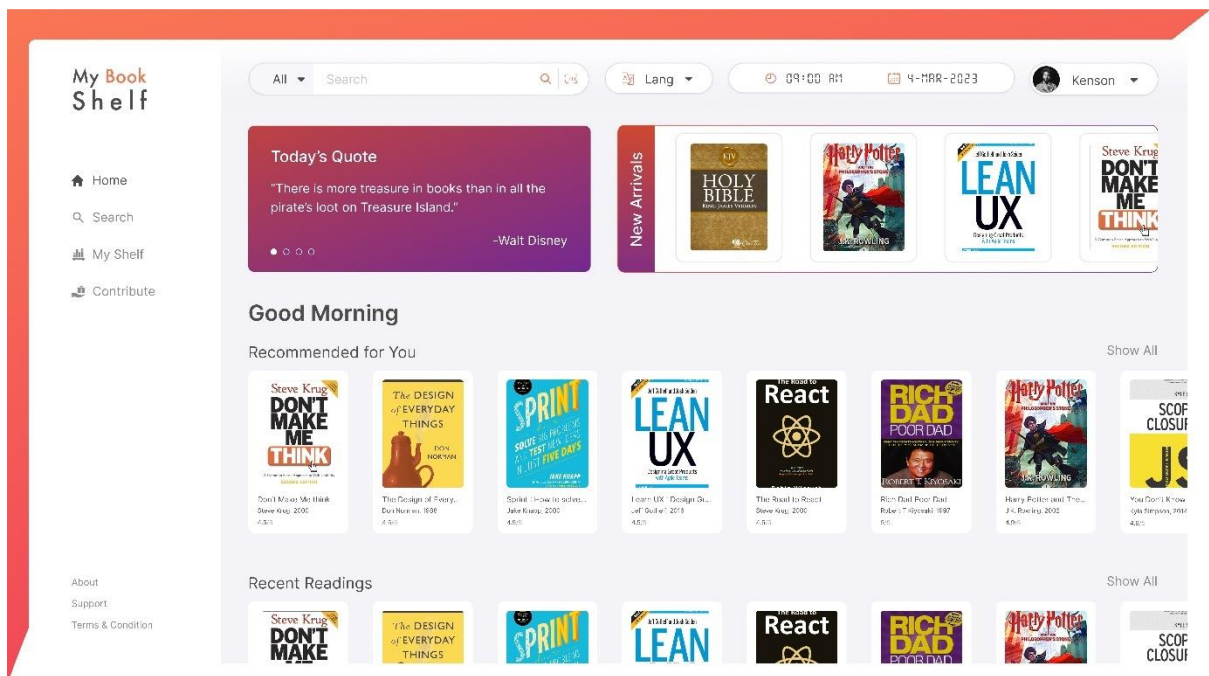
My Book
Shelf

Home
Search
My Shelf
Contribute

About
Support
Terms & Condition

All Search

Lang

09:00 AM 4-MAR-2023

Kenson

Today's Quote

"There is more treasure in books than in all the pirate's loot on Treasure Island."

-Walt Disney

New Arrivals

HOLY BIBLE

Harry Potter

LEAN UX

Steve Krug DON'T MAKE ME THINK

Good Morning

Recommended for You

Show All

Steve Krug DON'T MAKE ME THINK
Don't Make Me think
Steve Krug, 2000
4.5/5

The DESIGN of EVERYDAY THINGS
DON NORMAN
The Design of Every...
Don Norman, 1988
4.5/5

SPRINT
Sprint : How to solve...
Jake Knapp, 2000
4.5/5

LEAN UX
Lean UX : Design Gr...
Jeff Gothelf, 2016
4.5/5

The Road to React
The Road to React
Steve Krug, 2000
4.5/5

RICH DAD POOR DAD
ROBERT T. KIYOSAKI
Rich Dad Poor Dad
Robert T.Kiyosaki, 1997
5/5

Harry Potter
Harry Potter and The...
J.K. Rowling, 2002
4.9/5

SCOP CLOSUR
You Don't Know...
Kyle Simpson, 2014
4.8/5

Recent Readings

Show All

Steve Krug DON'T MAKE

The DESIGN of EVERYDAY THINGS

SPRINT

LEAN

The Road to React

RICH DAD POOR DAD

Harry Potter

SCOP CLOSUR